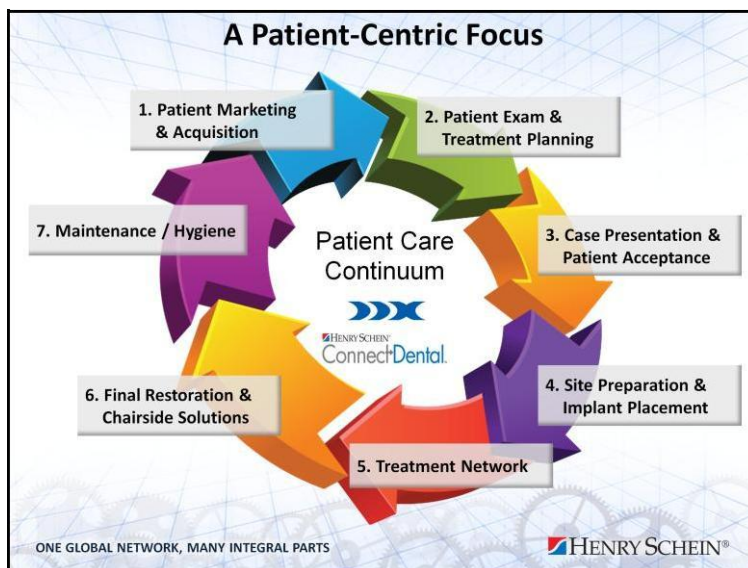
A Patient-Centric Focus

1. Patient Marketing & Acquisition

2. Patient Exam & Treatment Planning

3. Case Presentation & Patient Acceptance

4. Site Preparation & Implant Placement

5. Treatment Network

6. Final Restoration & Chairside Solutions

7. Maintenance / Hygiene

Patient Care Continuum

HENRY SCHEIN
ConnectDental

ONE GLOBAL NETWORK, MANY INTEGRAL PARTS

HENRY SCHEIN®